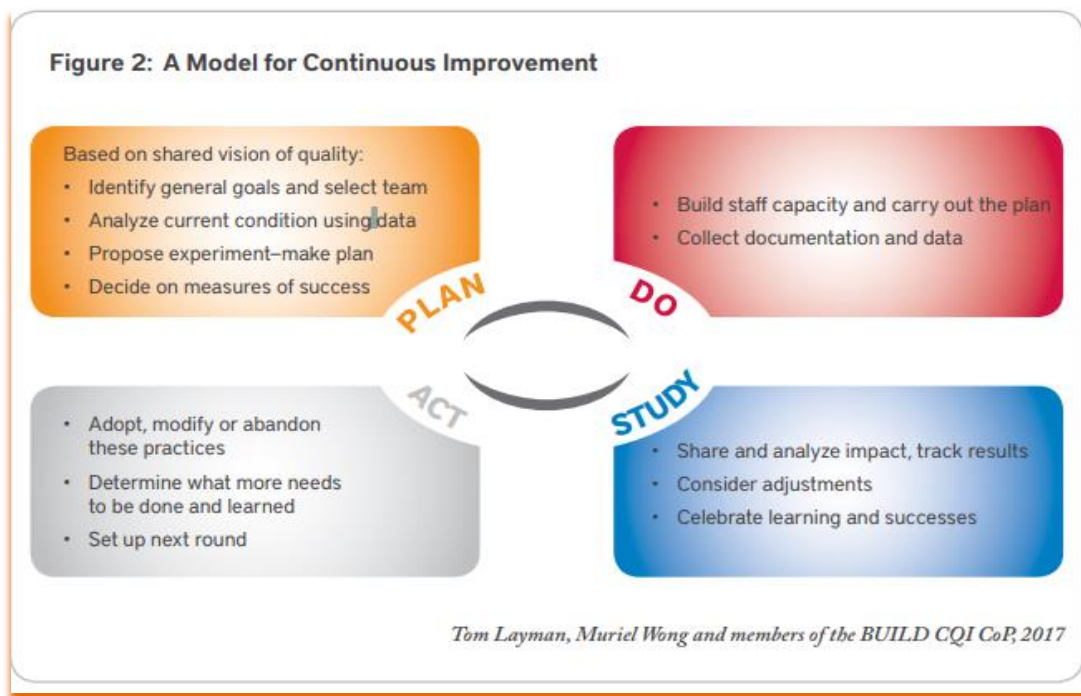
Figure 2: A Model for Continuous Improvement

Based on shared vision of quality:
- Identify general goals and select team
- Analyze current condition using data
- Propose experiment–make plan
- Decide on measures of success

PLAN

- Build staff capacity and carry out the plan
- Collect documentation and data

DO

ACT

- Adopt, modify or abandon these practices
- Determine what more needs to be done and learned
- Set up next round

STUDY

- Share and analyze impact, track results
- Consider adjustments
- Celebrate learning and successes

Tom Layman, Muriel Wong and members of the BUILD CQI CoP, 2017